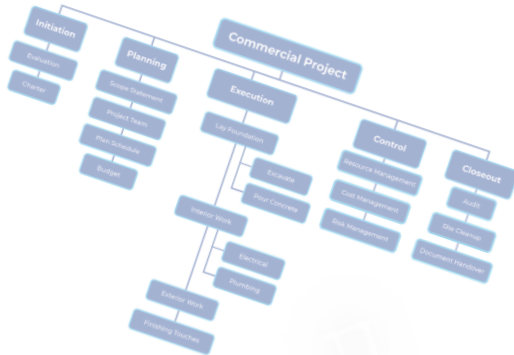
Commercial Project

Initiation
Evaluation
Charter

Planning
Scope Statement
Project Team
Plan Schedule
Budget

Execution
Lay Foundation
Excavate
Pour Concrete
Interior Work
Electrical
Plumbing
Exterior Work
Finishing Touches

Control
Resource Management
Cost Management
Risk Management

Closeout
Audit
Site Cleanup
Document Handover